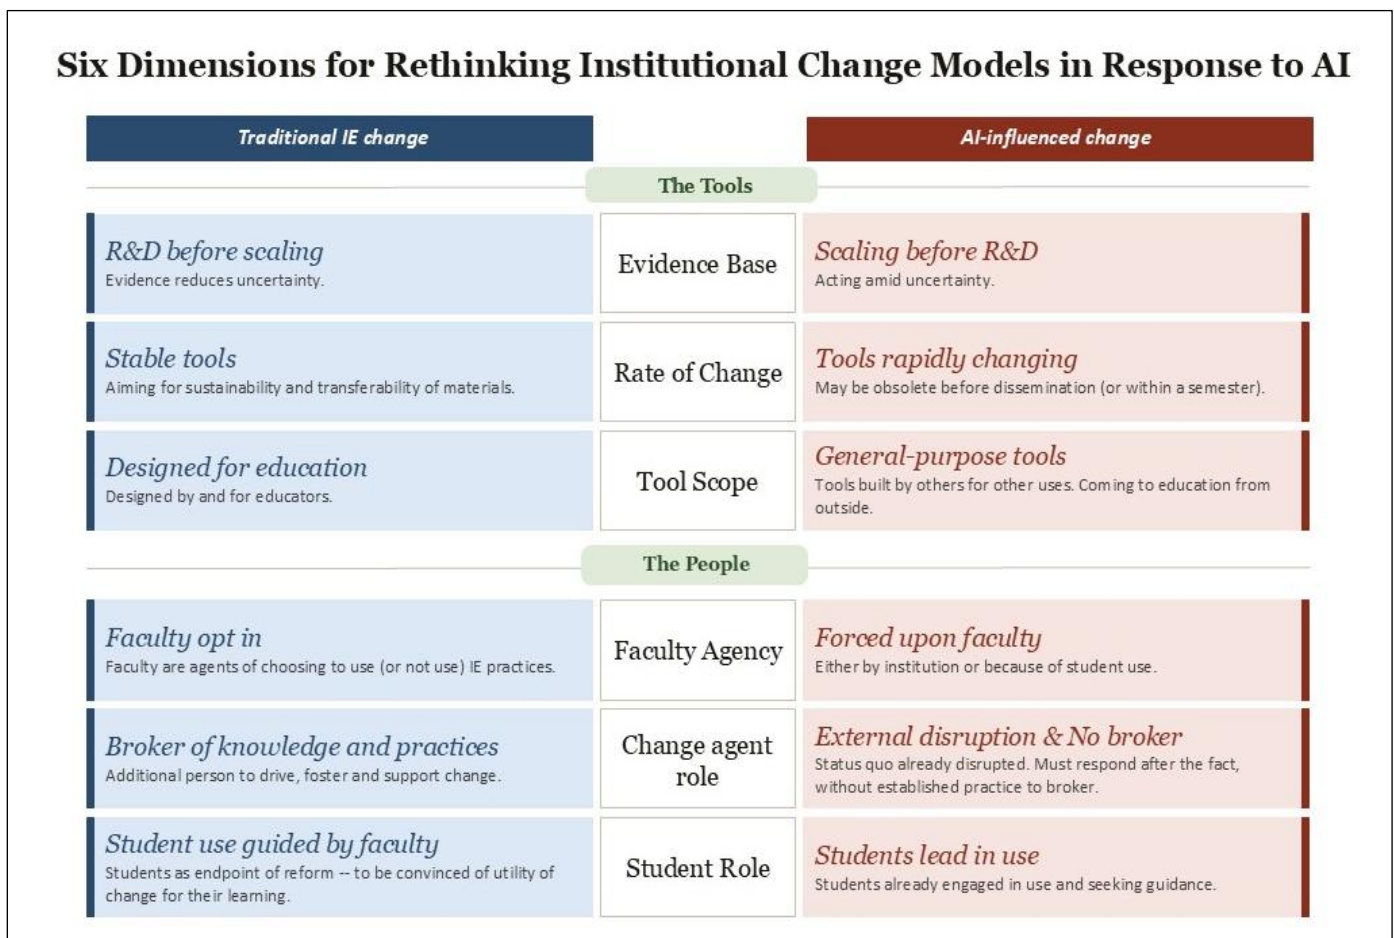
Six Dimensions for Rethinking Institutional Change Models in Response to AI

| Traditional IE change | | AI-influenced change |
|---|---|---|
| | The Tools | |
| R&D before scaling<br>Evidence reduces uncertainty. | Evidence Base | Scaling before R&D<br>Acting amid uncertainty. |
| Stable tools<br>Aiming for sustainability and transferability of materials. | Rate of Change | Tools rapidly changing<br>May be obsolete before dissemination (or within a semester). |
| Designed for education<br>Designed by and for educators. | Tool Scope | General-purpose tools<br>Tools built by others for other uses. Coming to education from outside. |
| | The People | |
| Faculty opt in<br>Faculty are agents of choosing to use (or not use) IE practices. | Faculty Agency | Forced upon faculty<br>Either by institution or because of student use. |
| Broker of knowledge and practices<br>Additional person to drive, foster and support change. | Change agent role | External disruption & No broker<br>Status quo already disrupted. Must respond after the fact, without established practice to broker. |
| Student use guided by faculty<br>Students as endpoint of reform -- to be convinced of utility of change for their learning. | Student Role | Students lead in use<br>Students already engaged in use and seeking guidance. |